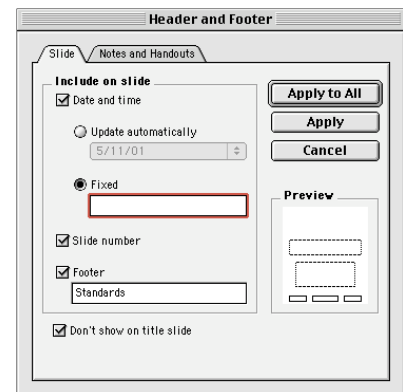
Header and Footer

Slide

Notes and Handouts

Include on slide

Date and time

Update automatically

5/11/01

Fixed

Slide number

Footer

Standards

Don't show on title slide

Apply to All

Apply

Cancel

Preview